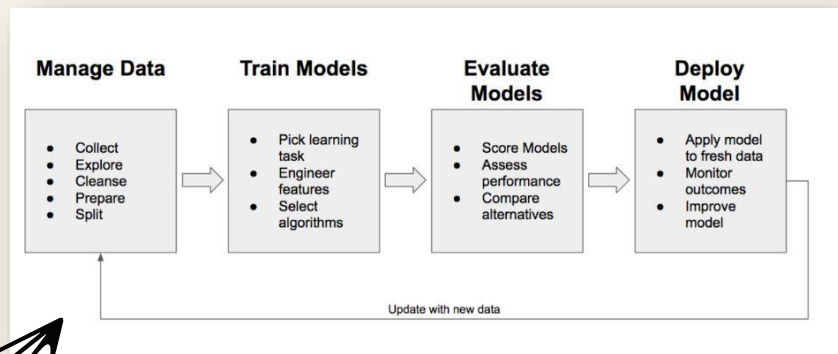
Manage Data

- Collect
- Explore
- Cleanse
- Prepare
- Split

Train Models

- Pick learning task
- Engineer features
- Select algorithms

Evaluate Models

- Score Models
- Assess performance
- Compare alternatives

Deploy Model

- Apply model to fresh data
- Monitor outcomes
- Improve model

Update with new data